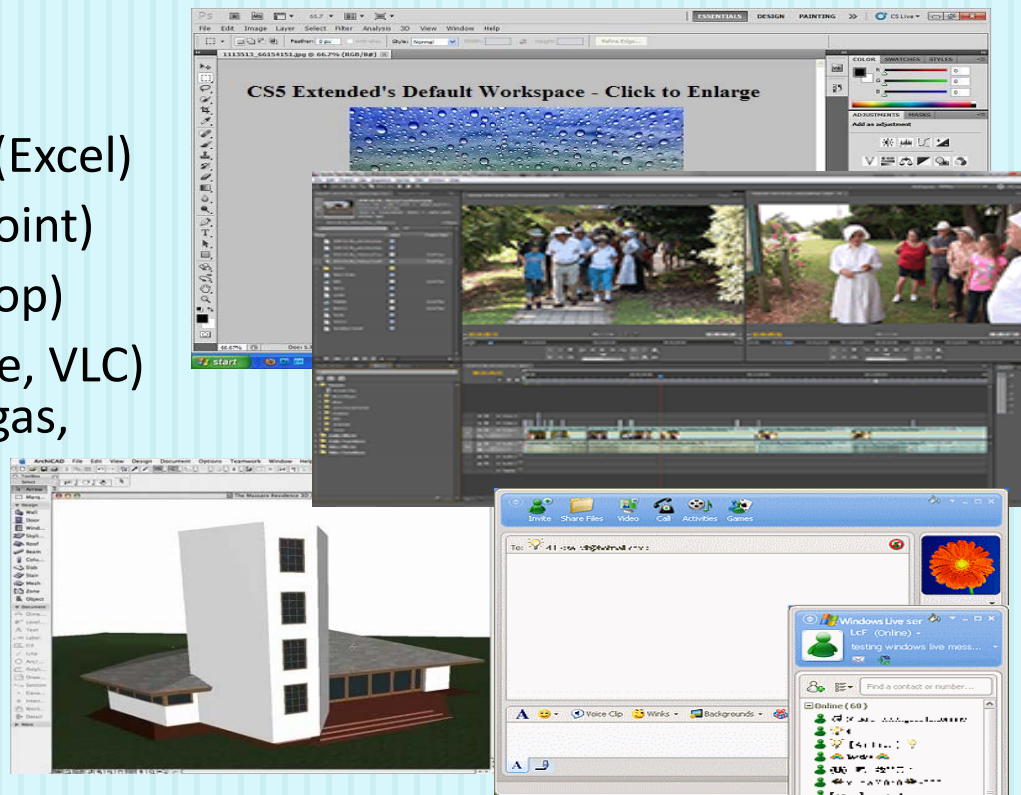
(Excel)
oint)
op)
e, VLC)
gas,

Ps
File Edit Image Layer Select Filter Analysis 3D View Window Help
ESSENTIALS DESIGN PAINTING CS Live
Feather: 0 px
Style: Normal
Refine Edge...
1113513_66154151.jpg @ 66.7% (RGB/8#)
CS5 Extended's Default Workspace - Click to Enlarge
COLOR SWATCHES STYLES
ADJUSTMENTS MASKS
Add an adjustment
66.67%
start

ArchiCAD File Edit View Design Document Options Teamwork Window Help
The Mussara Residence 3D

Invite Share Files Video Call Activities Games
To:
A Voice Clip Winks Backgrounds

Windows Live ser
LcF (Online)
testing windows live mess...
Find a contact or number...
Online ( 60 )